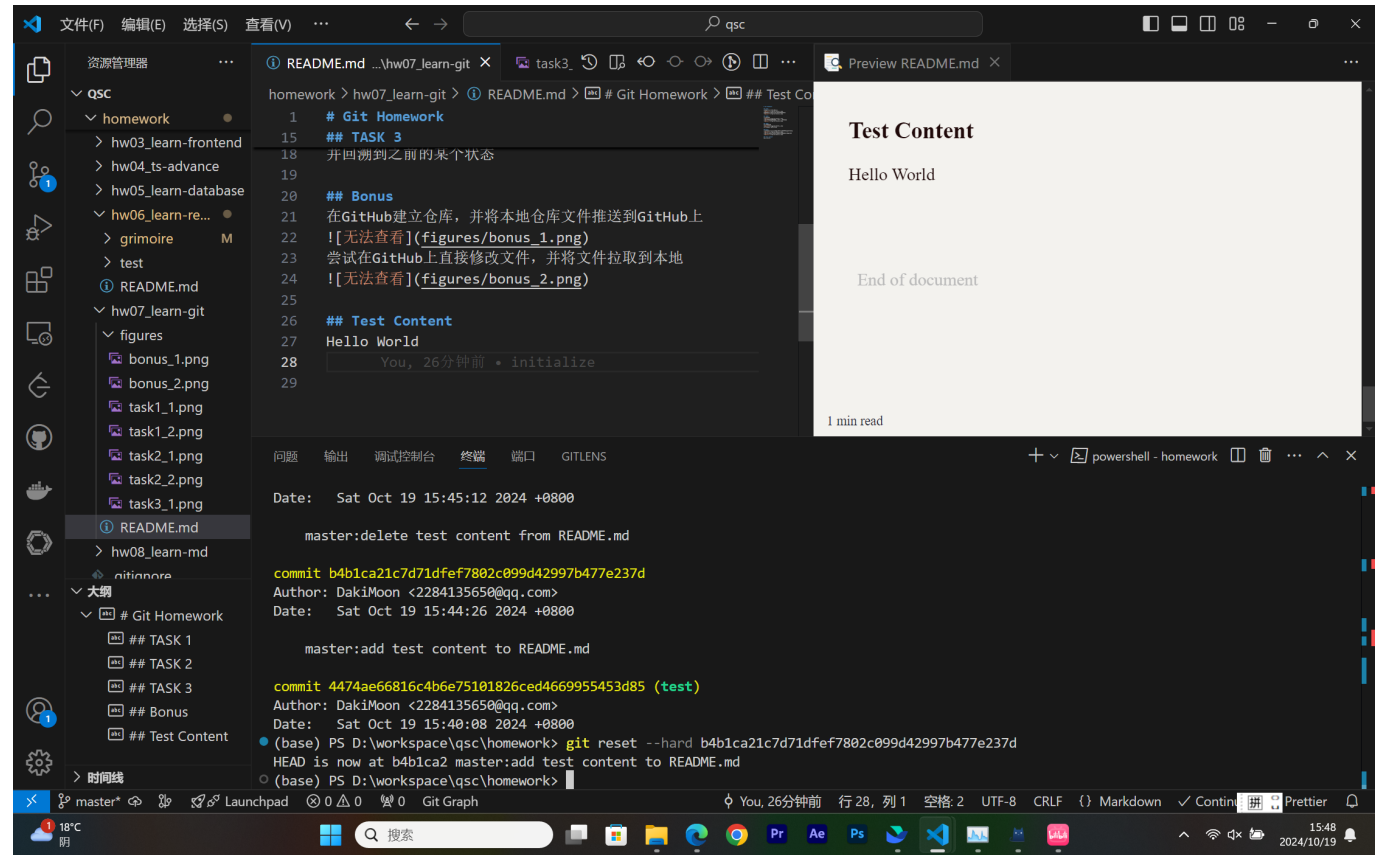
文件(F) 编辑(E) 选择(S) 查看(V) ··· qsc

资源管理器 ···
QSC
homework
hw03_learn-frontend
hw04_ts-advance
hw05_learn-database
hw06_learn-re...
grimoire M
test
README.md
hw07_learn-git
figures
bonus_1.png
bonus_2.png
task1_1.png
task1_2.png
task2_1.png
task2_2.png
task3_1.png
README.md
hw08_learn-md
.gitignore
大纲
# Git Homework
## TASK 1
## TASK 2
## TASK 3
## Bonus
## Test Content
时间线

README.md ...\hw07_learn-git × task3_ 

homework > hw07_learn-git > README.md > # Git Homework > ## Test Co

1 # Git Homework
15 ## TASK 3
18 并回溯到之前的某个状态
19
20 ## Bonus
21 在GitHub建立仓库，并将本地仓库文件推送到GitHub上
22 ![无法查看](figures/bonus_1.png)
23 尝试在GitHub上直接修改文件，并将文件拉取到本地
24 ![无法查看](figures/bonus_2.png)
25
26 ## Test Content
27 Hello World
28 You, 26分钟前 • initialize
29

Preview README.md ×

Test Content

Hello World

End of document

1 min read

问题 输出 调试控制台 终端 端口 GITLENS powershell - homework

Date: Sat Oct 19 15:45:12 2024 +0800

master:delete test content from README.md

commit b4b1ca21c7d71dfef7802c099d42997b477e237d
Author: DakiMoon <2284135650@qq.com>
Date: Sat Oct 19 15:44:26 2024 +0800

master:add test content to README.md

commit 4474ae66816c4b6e75101826ced4669955453d85 (test)
Author: DakiMoon <2284135650@qq.com>
Date: Sat Oct 19 15:40:08 2024 +0800
(base) PS D:\workspace\qsc\homework> git reset --hard b4b1ca21c7d71dfef7802c099d42997b477e237d
HEAD is now at b4b1ca2 master:add test content to README.md
(base) PS D:\workspace\qsc\homework>

master* Launchpad ⊗0 ⚠0 0 Git Graph You, 26分钟前 行 28，列 1 空格: 2 UTF-8 CRLF {} Markdown ✓ Contin 拼 Prettier

18°C 阴 搜索 15:48 2024/10/19